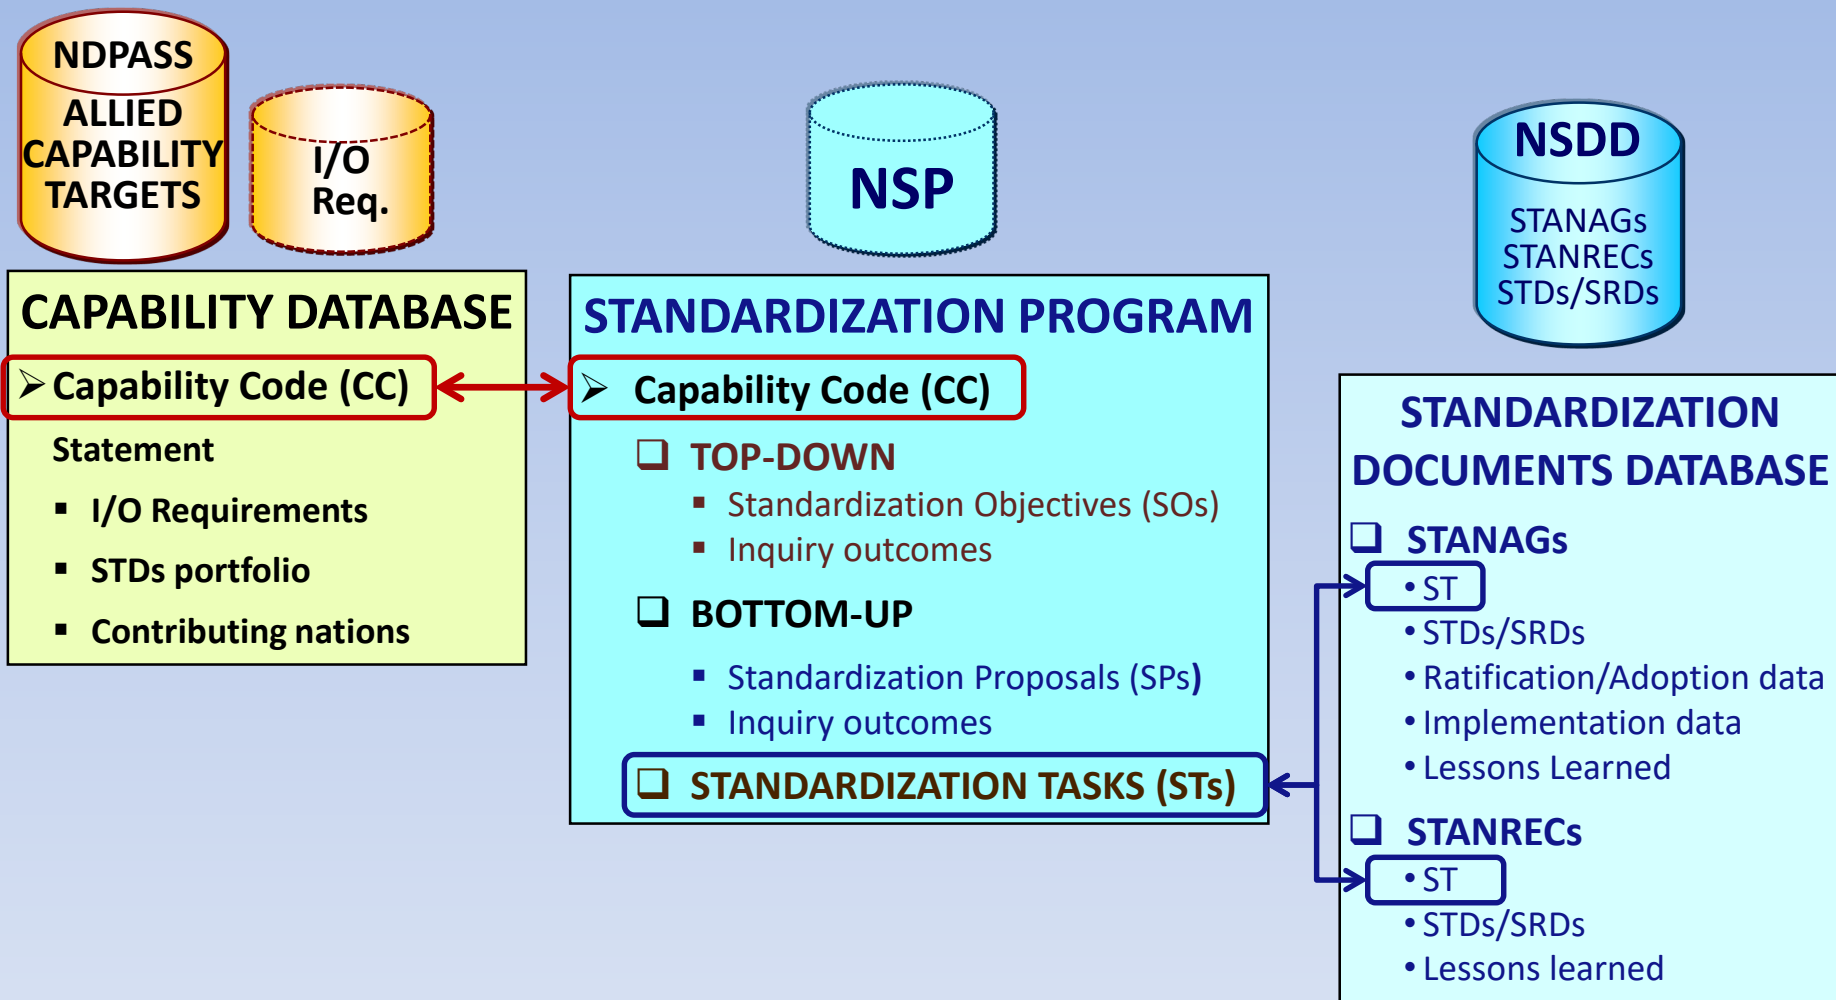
NDPASS
ALLIED CAPABILITY TARGETS

I/O Req.

NSP

NSDD
STANAGs
STANRECs
STDs/SRDs

CAPABILITY DATABASE

➢ Capability Code (CC)

Statement

▪ I/O Requirements

▪ STDs portfolio

▪ Contributing nations

STANDARDIZATION PROGRAM

➢ Capability Code (CC)

❑ TOP-DOWN

▪ Standardization Objectives (SOs)

▪ Inquiry outcomes

❑ BOTTOM-UP

▪ Standardization Proposals (SPs)

▪ Inquiry outcomes

❑ STANDARDIZATION TASKS (STs)

STANDARDIZATION DOCUMENTS DATABASE

❑ STANAGs

• ST

• STDs/SRDs

• Ratification/Adoption data

• Implementation data

• Lessons Learned

❑ STANRECs

• ST

• STDs/SRDs

• Lessons learned